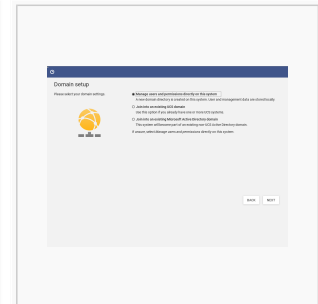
Domain setup

Please select your domain settings.

Manage users and permissions directly on this system
A new domain directory is created on this system, user and management data are stored locally.

Join into an existing UCS domain
Use this option if you already have one or more UCS systems.

Join into an existing Microsoft Active Directory domain
This system will become part of an existing non-UCS Active Directory domain.

If unsure, select Manage users and permissions directly on this system.

BACK NEXT